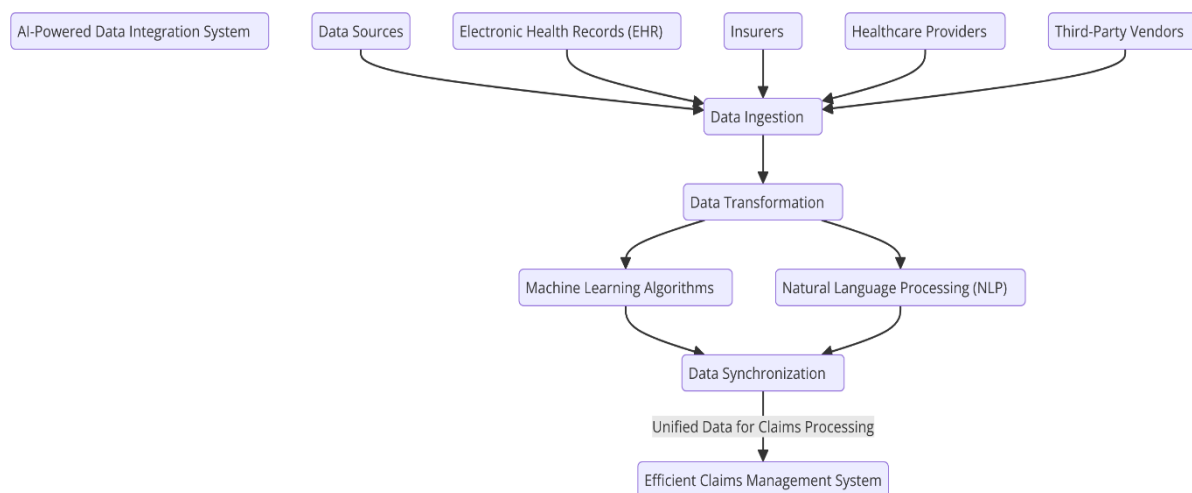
AI-Powered Data Integration System

Data Sources

Electronic Health Records (EHR)

Insurers

Healthcare Providers

Third-Party Vendors

Data Ingestion

Data Transformation

Machine Learning Algorithms

Natural Language Processing (NLP)

Data Synchronization

Unified Data for Claims Processing

Efficient Claims Management System